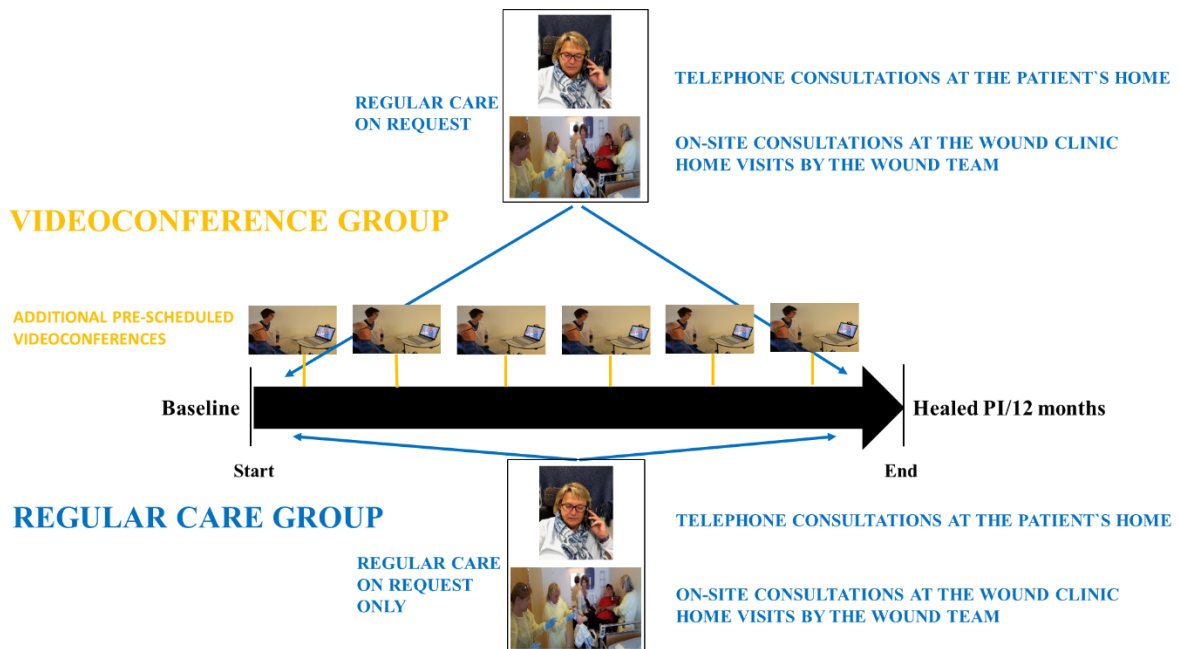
REGULAR CARE ON REQUEST

TELEPHONE CONSULTATIONS AT THE PATIENT`S HOME

ON-SITE CONSULTATIONS AT THE WOUND CLINIC
HOME VISITS BY THE WOUND TEAM

VIDEOCONFERENCE GROUP

ADDITIONAL PRE-SCHEDULED VIDEOCONFERENCES

Baseline

Healed PI/12 months

Start

End

REGULAR CARE GROUP

TELEPHONE CONSULTATIONS AT THE PATIENT`S HOME

REGULAR CARE ON REQUEST ONLY

ON-SITE CONSULTATIONS AT THE WOUND CLINIC
HOME VISITS BY THE WOUND TEAM